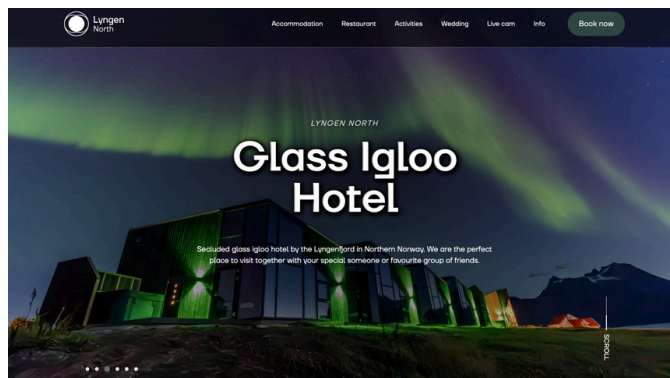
Lyngen North

Accommodation Restaurant Activities Wedding Live cam Info Book now

LYNGEN NORTH

Glass Igloo Hotel

Secluded glass igloo hotel by the Lyngenfjord in Northern Norway. We are the perfect place to visit together with your special someone or favourite group of friends.

SCROLL